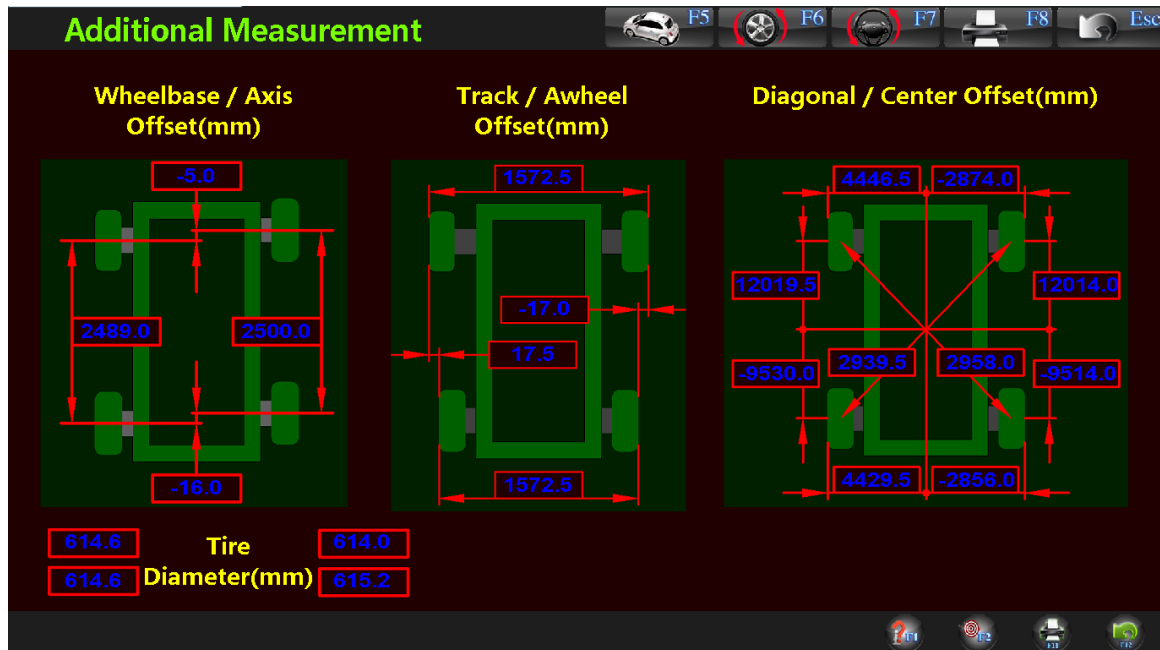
Additional Measurement

F5 F6 F7 F8 Esc

Wheelbase / Axis Offset(mm)

-5.0

2489.0

2500.0

-16.0

Track / Awheel Offset(mm)

1572.5

-17.0

17.5

1572.5

Diagonal / Center Offset(mm)

4446.5

-2874.0

12019.5

12014.0

-9530.0

2939.5

2958.0

-9514.0

4429.5

-2856.0

614.6

614.6

Tire Diameter(mm)

614.0

615.2

F1 F2 F10 F12